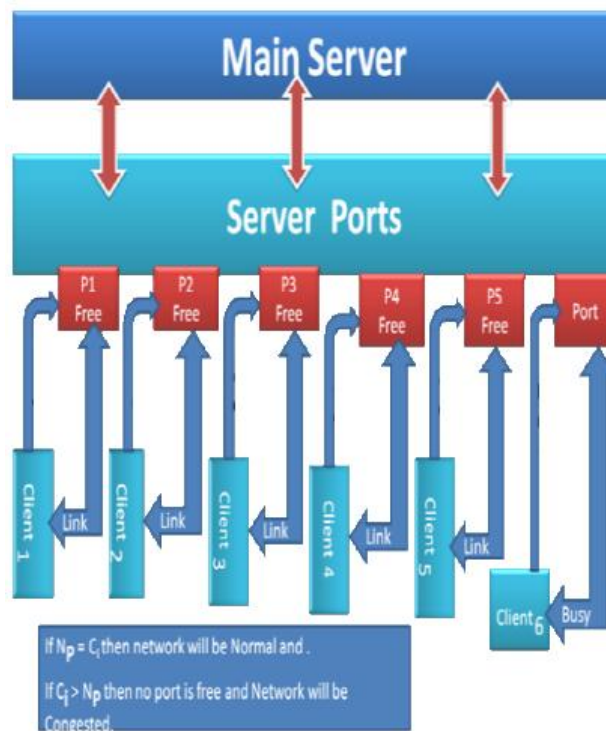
Main Server

Server Ports

P1 Free

P2 Free

P3 Free

P4 Free

P5 Free

Port

Client 1

Link

Client 2

Link

Client 3

Link

Client 4

Link

Client 5

Link

Client 6

Busy

If $N_P = C_i$ then network will be Normal and .

If $C_i > N_P$ then no port is free and Network will be Congested.